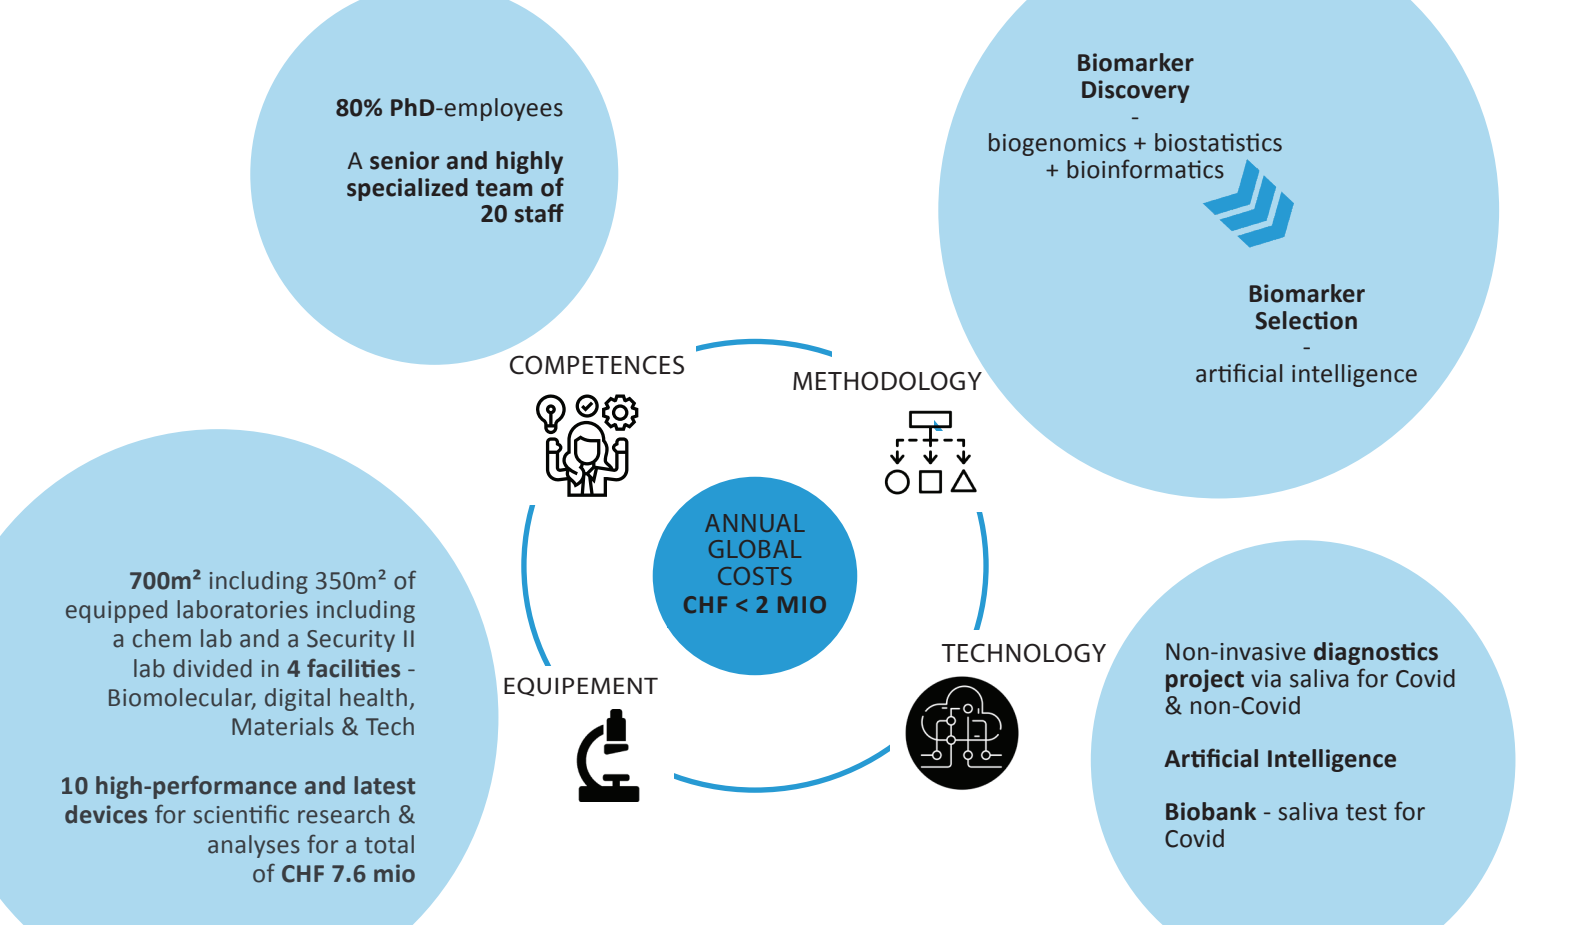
80% PhD-employees

A senior and highly specialized team of 20 staff

Biomarker Discovery
-
biogenomics + biostatistics + bioinformatics

Biomarker Selection
-
artificial intelligence

COMPETENCES

METHODOLOGY

ANNUAL GLOBAL COSTS
CHF < 2 MIO

EQUIPEMENT

TECHNOLOGY

700m² including 350m² of equipped laboratories including a chem lab and a Security II lab divided in 4 facilities - Biomolecular, digital health, Materials & Tech

10 high-performance and latest devices for scientific research & analyses for a total of CHF 7.6 mio

Non-invasive diagnostics project via saliva for Covid & non-Covid

Artificial Intelligence

Biobank - saliva test for Covid